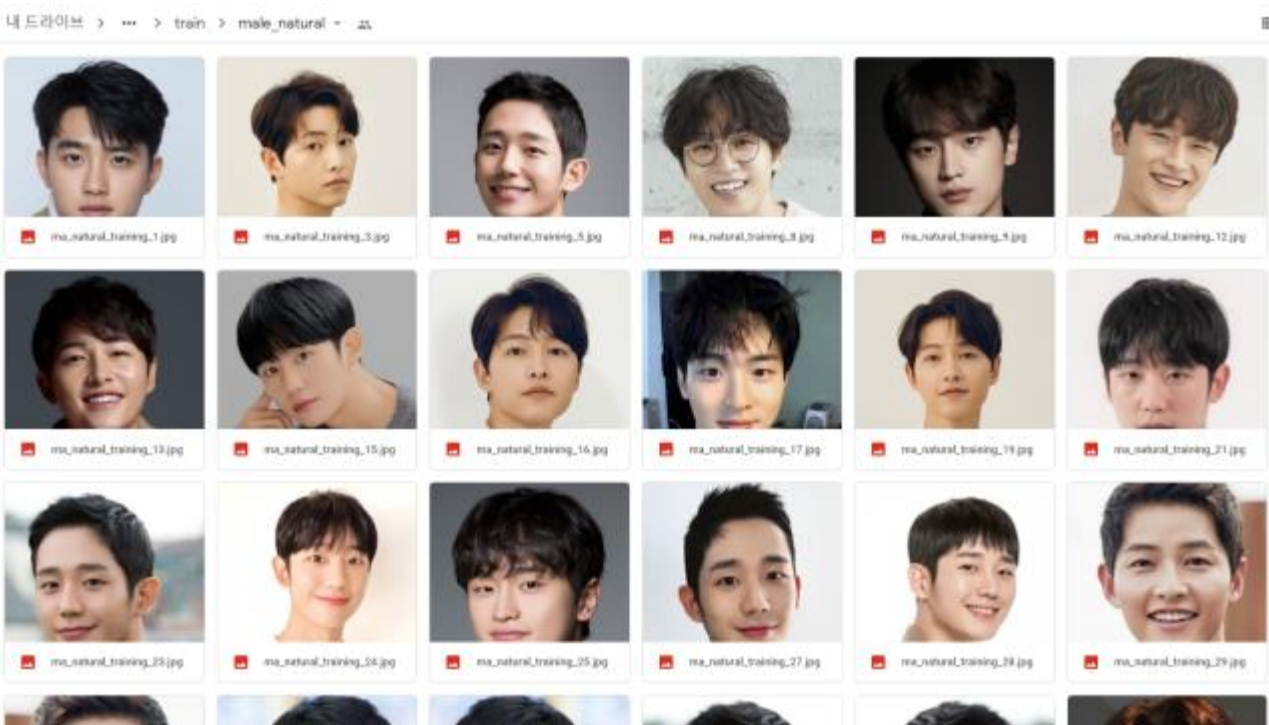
내 드라이브 > ··· > train > male_natural

ma_natural_training_1.jpg

ma_natural_training_3.jpg

ma_natural_training_5.jpg

ma_natural_training_8.jpg

ma_natural_training_9.jpg

ma_natural_training_12.jpg

ma_natural_training_13.jpg

ma_natural_training_15.jpg

ma_natural_training_16.jpg

ma_natural_training_17.jpg

ma_natural_training_19.jpg

ma_natural_training_21.jpg

ma_natural_training_23.jpg

ma_natural_training_24.jpg

ma_natural_training_25.jpg

ma_natural_training_27.jpg

ma_natural_training_28.jpg

ma_natural_training_29.jpg